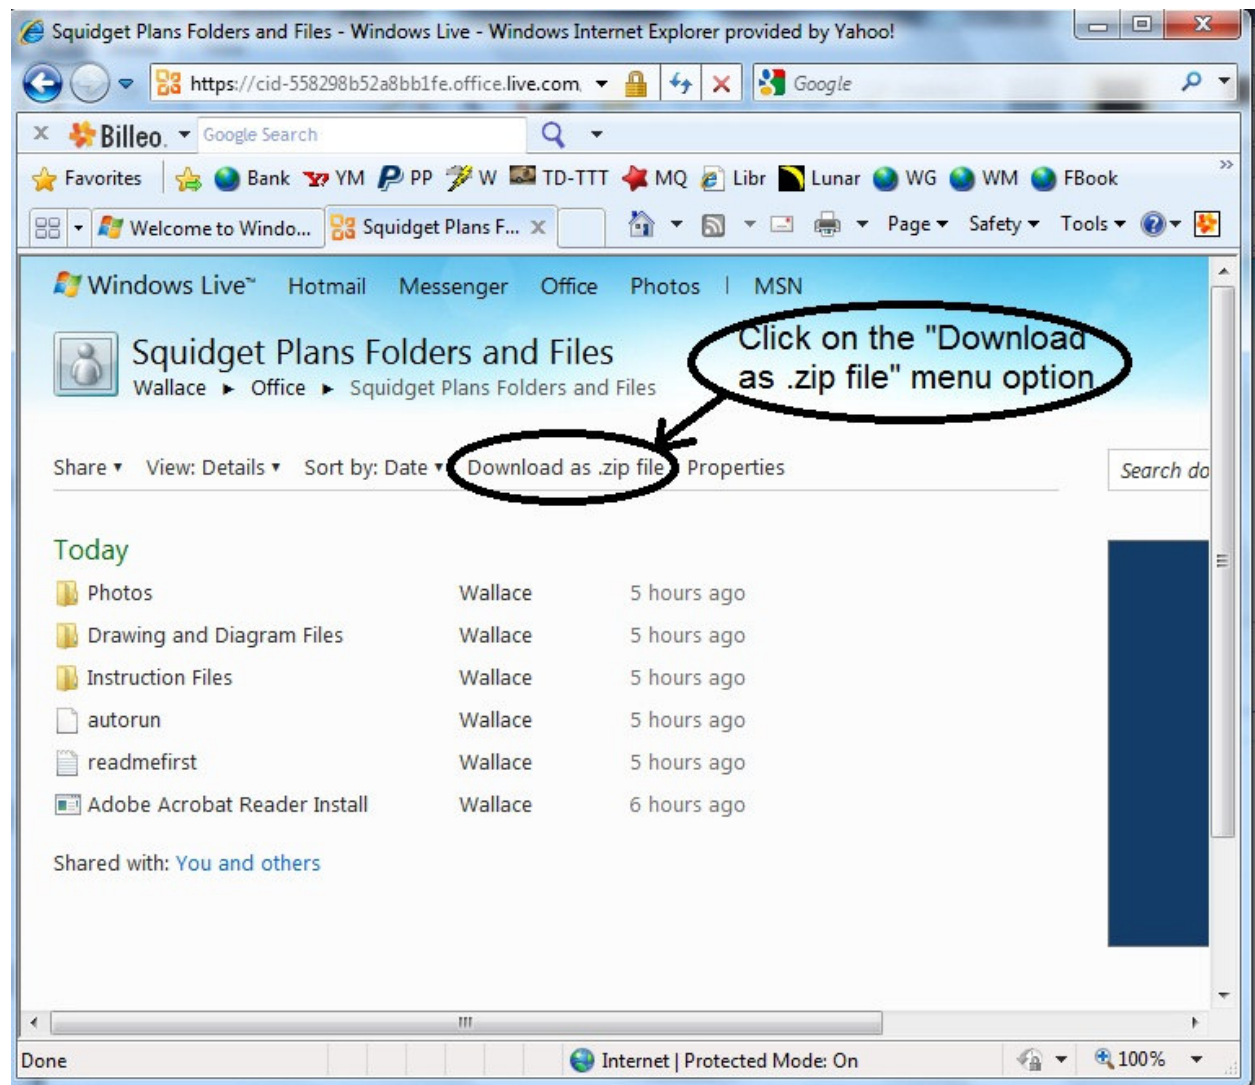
Squidget Plans Folders and Files - Windows Live - Windows Internet Explorer provided by Yahoo!

https://cid-558298b52a8bb1fe.office.live.com

Google

Billeo. Google Search

Favorites Bank YM PP W TD-TTT MQ Libr Lunar WG WM FBook

Welcome to Windo... Squidget Plans F...

Page Safety Tools

Windows Live™ Hotmail Messenger Office Photos | MSN

Squidget Plans Folders and Files
Wallace ► Office ► Squidget Plans Folders and Files

Click on the "Download as .zip file" menu option

Share ▾ View: Details ▾ Sort by: Date ▾ Download as .zip file Properties

Search do

Today

| | | |
|---|---|---|
| Photos | Wallace | 5 hours ago |
| Drawing and Diagram Files | Wallace | 5 hours ago |
| Instruction Files | Wallace | 5 hours ago |
| autorun | Wallace | 5 hours ago |
| readmefirst | Wallace | 5 hours ago |
| Adobe Acrobat Reader Install | Wallace | 6 hours ago |

Shared with: You and others

Done

Internet | Protected Mode: On

100%